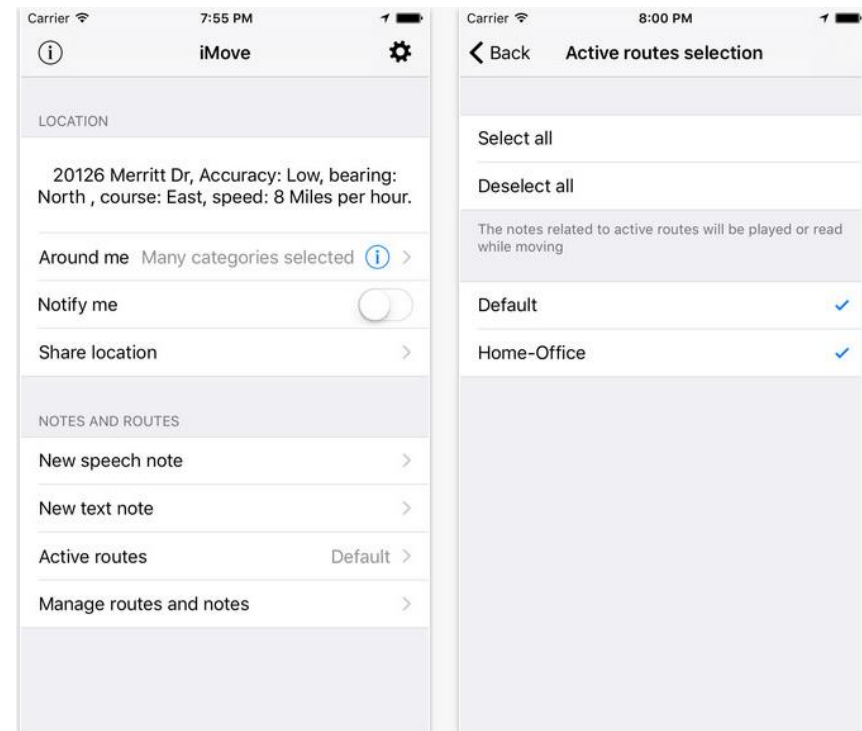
Carrier 7:55 PM

iMove

LOCATION

20126 Merritt Dr, Accuracy: Low, bearing: North , course: East, speed: 8 Miles per hour.

Around me Many categories selected

Notify me

Share location

NOTES AND ROUTES

New speech note

New text note

Active routes Default

Manage routes and notes

Carrier 8:00 PM

Back Active routes selection

Select all

Deselect all

The notes related to active routes will be played or read while moving

Default

Home-Office